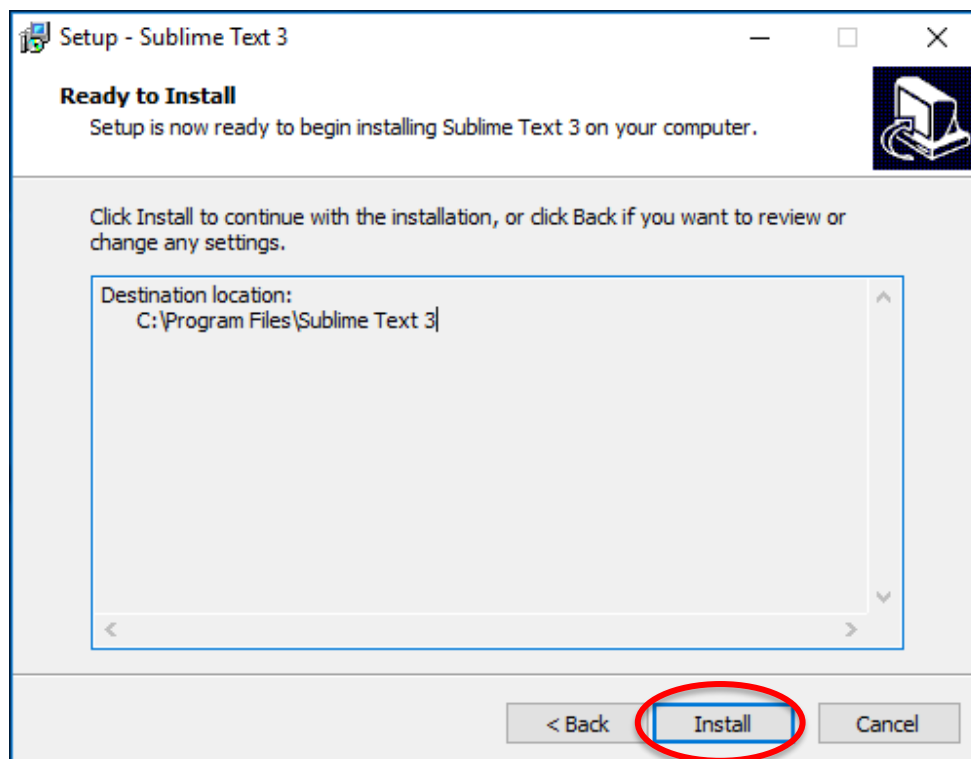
Setup - Sublime Text 3

Ready to Install
Setup is now ready to begin installing Sublime Text 3 on your computer.

Click Install to continue with the installation, or click Back if you want to review or change any settings.

Destination location:
C:\Program Files\Sublime Text 3

< Back
Install
Cancel